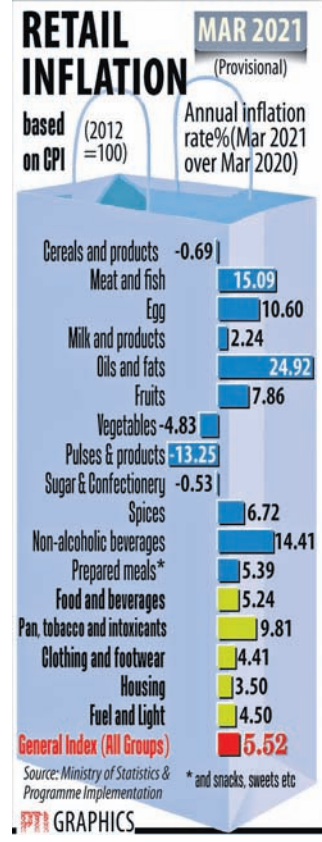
RETAIL INFLATION

MAR 2021
(Provisional)

based on CPI (2012 =100)

Annual inflation rate%(Mar 2021 over Mar 2020)

Cereals and products -0.69
Meat and fish 15.09
Egg 10.60
Milk and products 2.24
Oils and fats 24.92
Fruits 7.86
Vegetables -4.83
Pulses & products -13.25
Sugar & Confectionery -0.53
Spices 6.72
Non-alcoholic beverages 14.41
Prepared meals* 5.39
Food and beverages 5.24
Pan, tobacco and intoxicants 9.81
Clothing and footwear 4.41
Housing 3.50
Fuel and Light 4.50
General Index (All Groups) 5.52

Source: Ministry of Statistics & Programme Implementation

* and snacks, sweets etc

PTI GRAPHICS